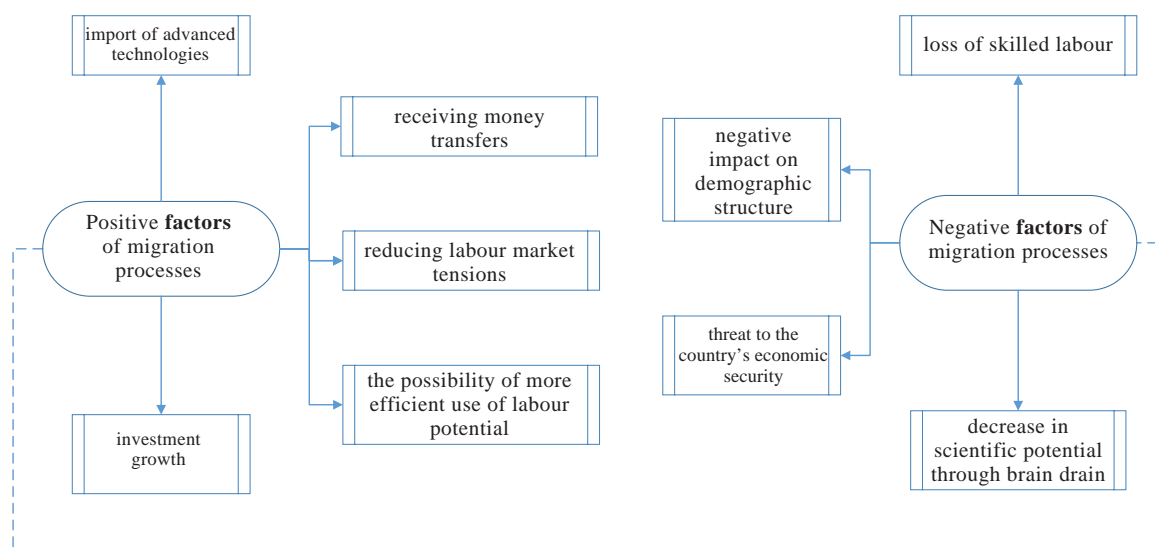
import of advanced technologies

Positive **factors** of migration processes

receiving money transfers

reducing labour market tensions

the possibility of more efficient use of labour potential

investment growth

loss of skilled labour

negative impact on demographic structure

Negative **factors** of migration processes

threat to the country's economic security

decrease in scientific potential through brain drain